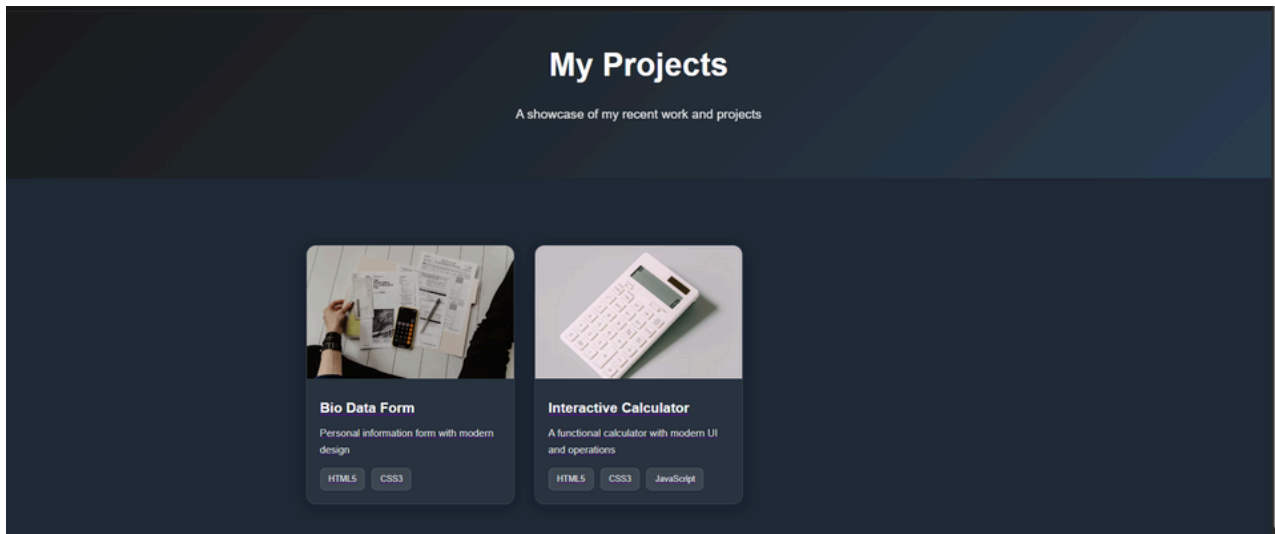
My Projects

A showcase of my recent work and projects

Bio Data Form

Personal information form with modern design

HTML5 CSS3

Interactive Calculator

A functional calculator with modern UI and operations

HTML5 CSS3 JavaScript